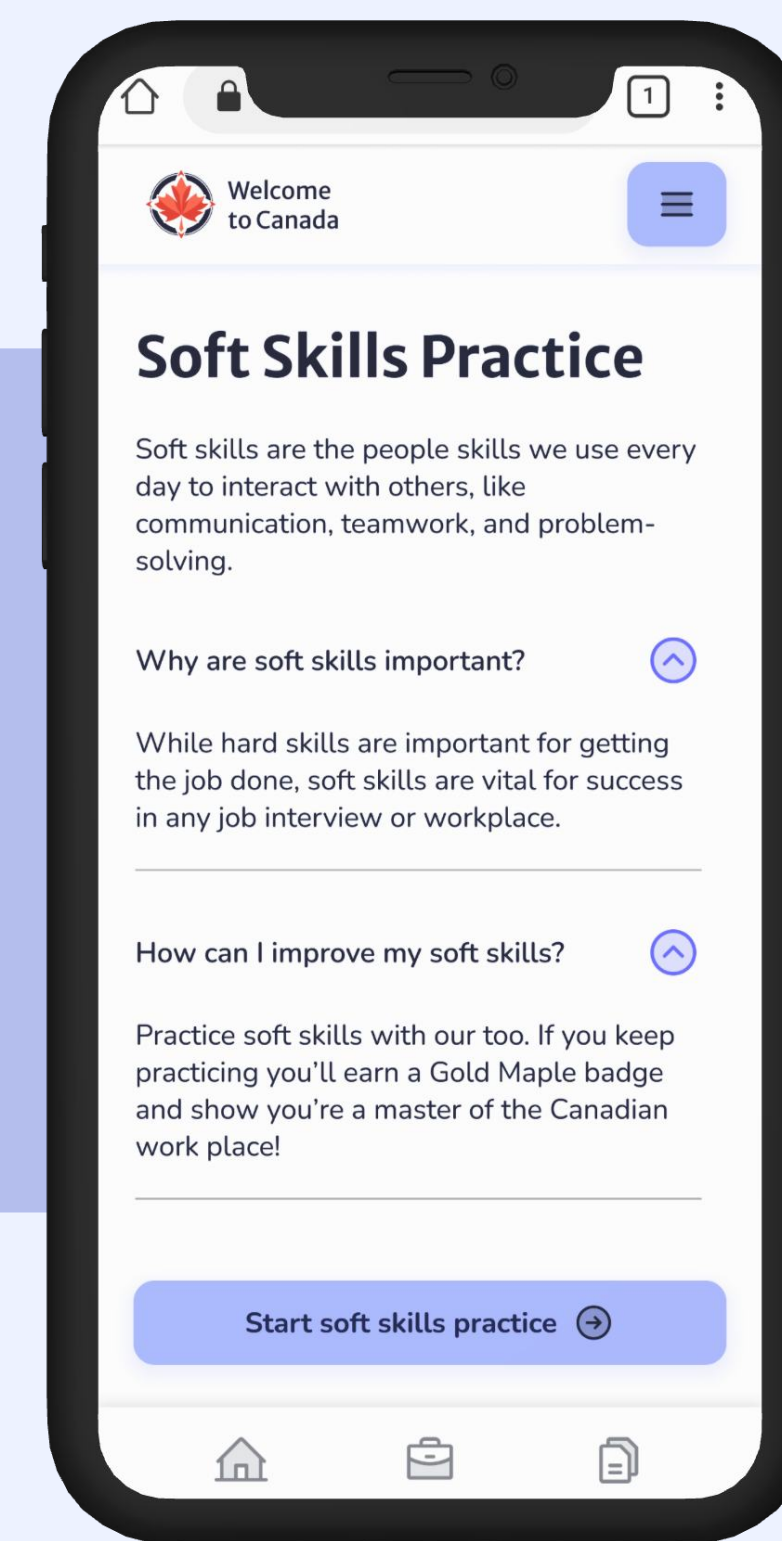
1

Welcome to Canada

Soft Skills Practice

Soft skills are the people skills we use every day to interact with others, like communication, teamwork, and problem-solving.

Why are soft skills important?

While hard skills are important for getting the job done, soft skills are vital for success in any job interview or workplace.

How can I improve my soft skills?

Practice soft skills with our too. If you keep practicing you'll earn a Gold Maple badge and show you're a master of the Canadian work place!

Start soft skills practice